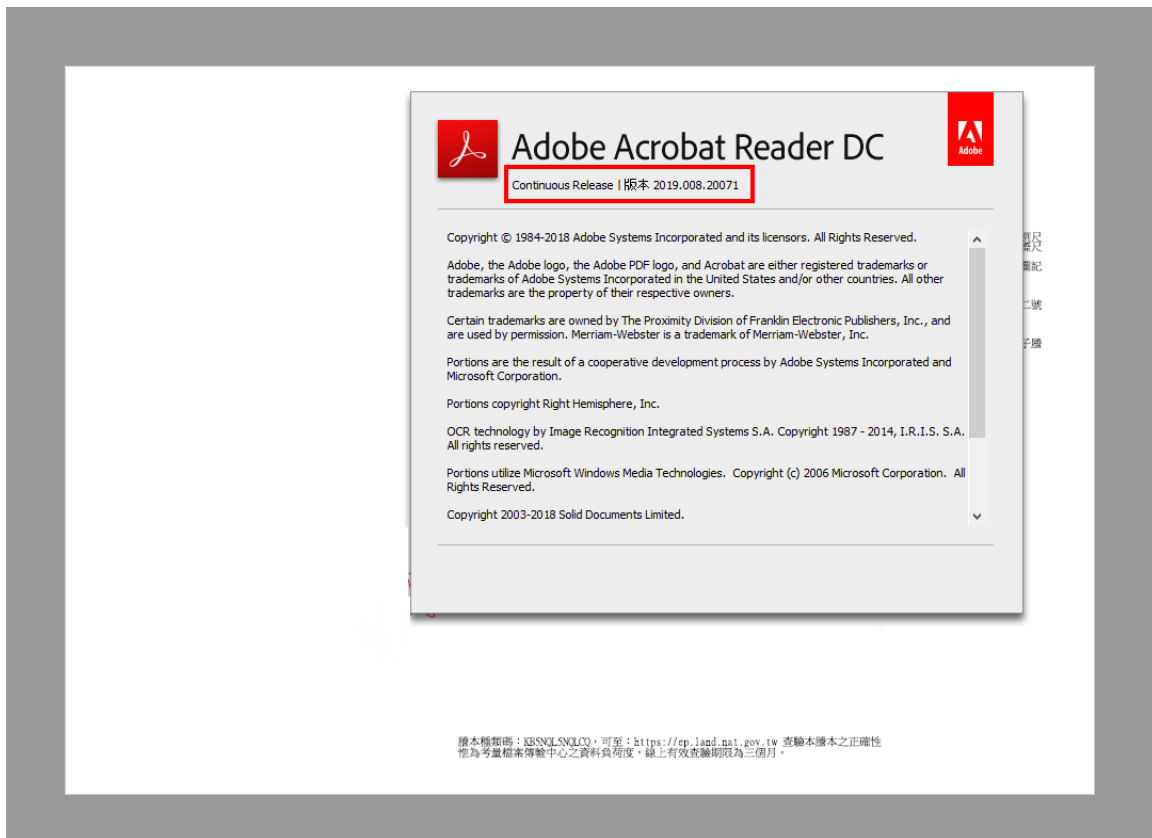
Adobe Acrobat Reader DC

Continuous Release | 版本 2019.008.20071

Adobe

Copyright © 1984-2018 Adobe Systems Incorporated and its licensors. All Rights Reserved.

Adobe, the Adobe logo, the Adobe PDF logo, and Acrobat are either registered trademarks or trademarks of Adobe Systems Incorporated in the United States and/or other countries. All other trademarks are the property of their respective owners.

Certain trademarks are owned by The Proximity Division of Franklin Electronic Publishers, Inc., and are used by permission. Merriam-Webster is a trademark of Merriam-Webster, Inc.

Portions are the result of a cooperative development process by Adobe Systems Incorporated and Microsoft Corporation.

Portions copyright Right Hemisphere, Inc.

OCR technology by Image Recognition Integrated Systems S.A. Copyright 1987 - 2014, I.R.I.S. S.A. All rights reserved.

Portions utilize Microsoft Windows Media Technologies. Copyright (c) 2006 Microsoft Corporation. All Rights Reserved.

Copyright 2003-2018 Solid Documents Limited.

謄本種類碼：KBSNQL5NQLCQ，可至：https://ep.land.nat.gov.tw 查驗本謄本之正確性
惟為考量檔案傳輸中心之資料負荷度，線上有效查驗期限為三個月。